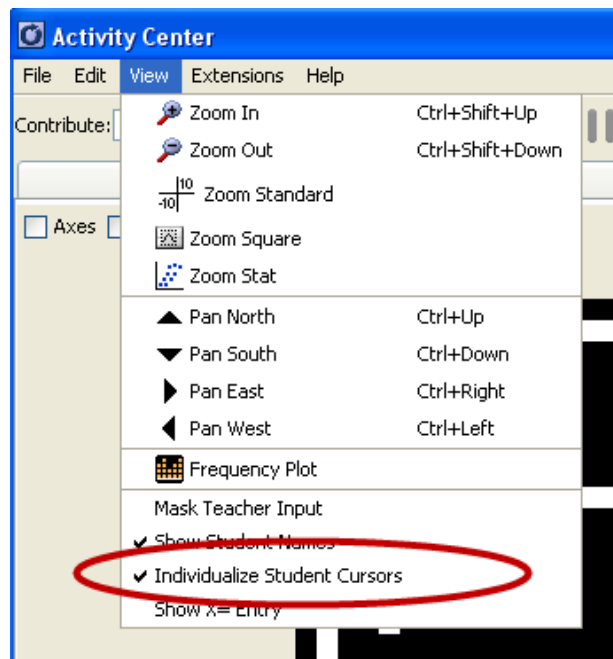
Activity Center

File Edit View Extensions Help

Contribute:

Axes

Zoom In Ctrl+Shift+Up
Zoom Out Ctrl+Shift+Down
10
-10
Zoom Standard
Zoom Square
Zoom Stat
Pan North Ctrl+Up
Pan South Ctrl+Down
Pan East Ctrl+Right
Pan West Ctrl+Left
Frequency Plot
Mask Teacher Input
✔ Show Student Names
✔ Individualize Student Cursors
Show X= Entry